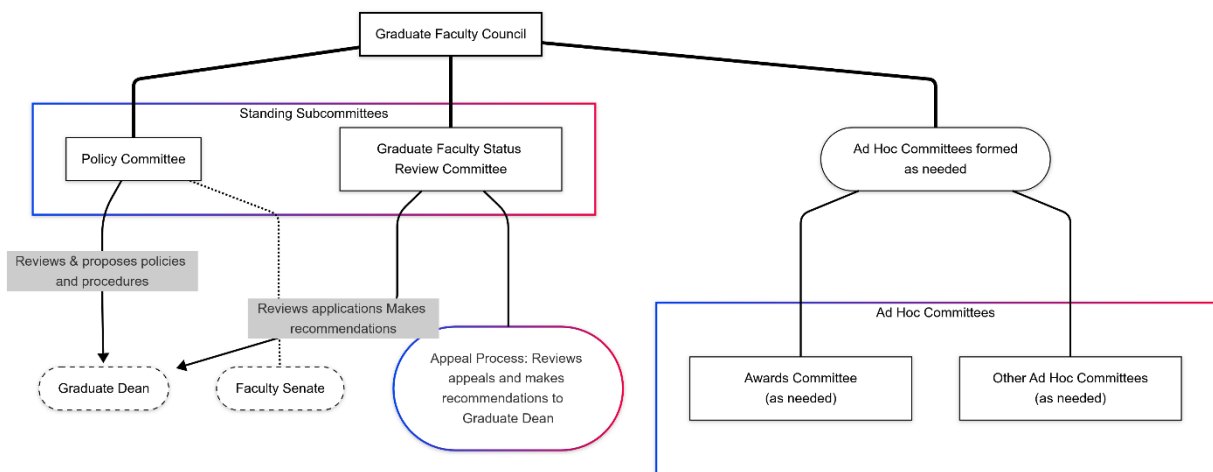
Graduate Faculty Council

Standing Subcommittees

Policy Committee

Graduate Faculty Status Review Committee

Ad Hoc Committees formed as needed

Reviews & proposes policies and procedures

Reviews applications Makes recommendations

Ad Hoc Committees

Appeal Process: Reviews appeals and makes recommendations to Graduate Dean

Graduate Dean

Faculty Senate

Awards Committee (as needed)

Other Ad Hoc Committees (as needed)